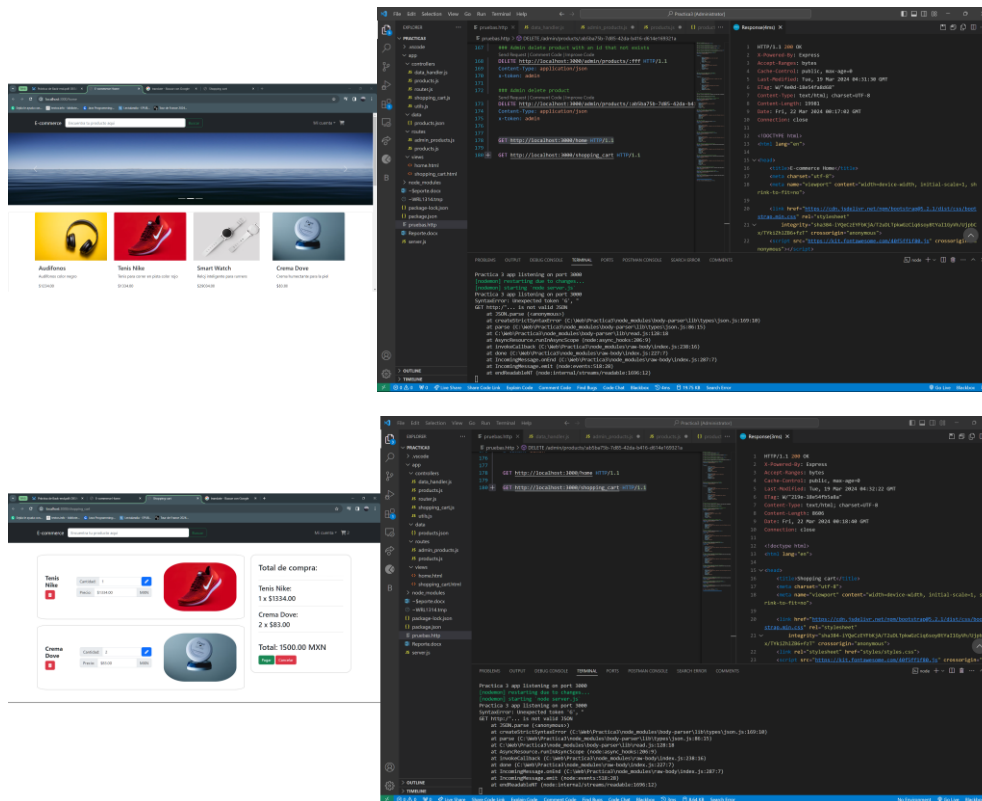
E-commerce

Audifonos

Tenis Nike

Smart Watch

Crema Dove

EXPLORER

PRACTICA3

.vscode

app

controllers

data_handler.js

products.js

router.js

shopping_cart.js

utils.js

data

products.json

routes

admin_products.js

products.js

views

home.html

shopping_cart.html

node_modules

Reporte.docx

package-lock.json

package.json

pruebas.http

Reporte.docx

server.js

OUTLINE

TIMELINE

### Admin delete product with an id that not exists

DELETE http://localhost:3000/admin/products/:fff HTTP/1.1

Content-Type: application/json

x-token: admin

### Admin delete product

DELETE http://localhost:3000/admin/products/:ab5ba75b-7d05-42da-b4

Content-Type: application/json

x-token: admin

GET http://localhost:3000/home HTTP/1.1

GET http://localhost:3000/shopping_cart HTTP/1.1

Response(4ms)

HTTP/1.1 200 OK

X-Powered-By: Express

Accept-Ranges: bytes

Cache-Control: public, max-age=0

Content-Type: text/html; charset=UTF-8

Connection: close

<!DOCTYPE html>

<html lang="en">

<head>

<title>E-commerce Home</title>

<meta charset="utf-8">

<meta name="viewport" content="width=device-width, initial-scale=1, shrink-to-fit=no">

PROBLEMS OUTPUT DEBUG CONSOLE TERMINAL PORTS POSTMAN CONSOLE SEARCH ERROR COMMENTS

Practica 3 app listening on port 3000

[nodemon] restarting due to changes...

[nodemon] starting `node server.js`

Practica 3 app listening on port 3000

SyntaxError: Unexpected token 'O', "

GET http://... is not valid JSON

at JSON.parse (<anonymous>)

E-commerce

Tenis Nike

Cantidad 1

Precio $1334.00

Crema Dove

Cantidad 1

Precio $83.00

Total de compra:

Tenis Nike:

1 x $1334.00

Crema Dove:

2 x $83.00

Total: 1500.00 MXN

Pagar Cancelar

GET http://localhost:3000/home HTTP/1.1

GET http://localhost:3000/shopping_cart HTTP/1.1

HTTP/1.1 200 OK

X-Powered-By: Express

Accept-Ranges: bytes

Cache-Control: public, max-age=0

Content-Type: text/html; charset=UTF-8

Connection: close

<!doctype html>

<html lang="en">

<head>

<title>Shopping cart</title>

<meta charset="utf-8">

<meta name="viewport" content="width=device-width, initial-scale=1, shrink-to-fit=no">

<link rel="stylesheet" href="styles/styles.css">

Practica 3 app listening on port 3000

[nodemon] restarting due to changes...

[nodemon] starting `node server.js`

Practica 3 app listening on port 3000

SyntaxError: Unexpected token 'O', "

GET http://... is not valid JSON

at JSON.parse (<anonymous>)